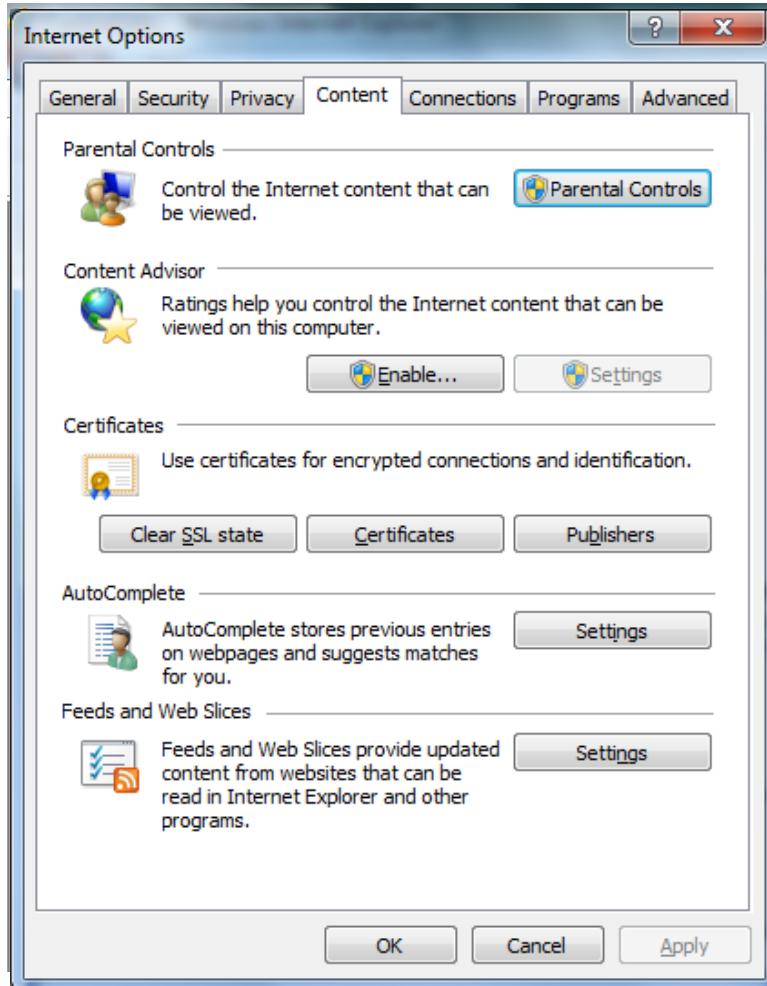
Internet Options

?

X

General | Security | Privacy | Content | Connections | Programs | Advanced

Parental Controls

Control the Internet content that can be viewed.

Parental Controls

Content Advisor

Ratings help you control the Internet content that can be viewed on this computer.

Enable...

Settings

Certificates

Use certificates for encrypted connections and identification.

Clear SSL state

Certificates

Publishers

AutoComplete

AutoComplete stores previous entries on webpages and suggests matches for you.

Settings

Feeds and Web Slices

Feeds and Web Slices provide updated content from websites that can be read in Internet Explorer and other programs.

Settings

OK

Cancel

Apply